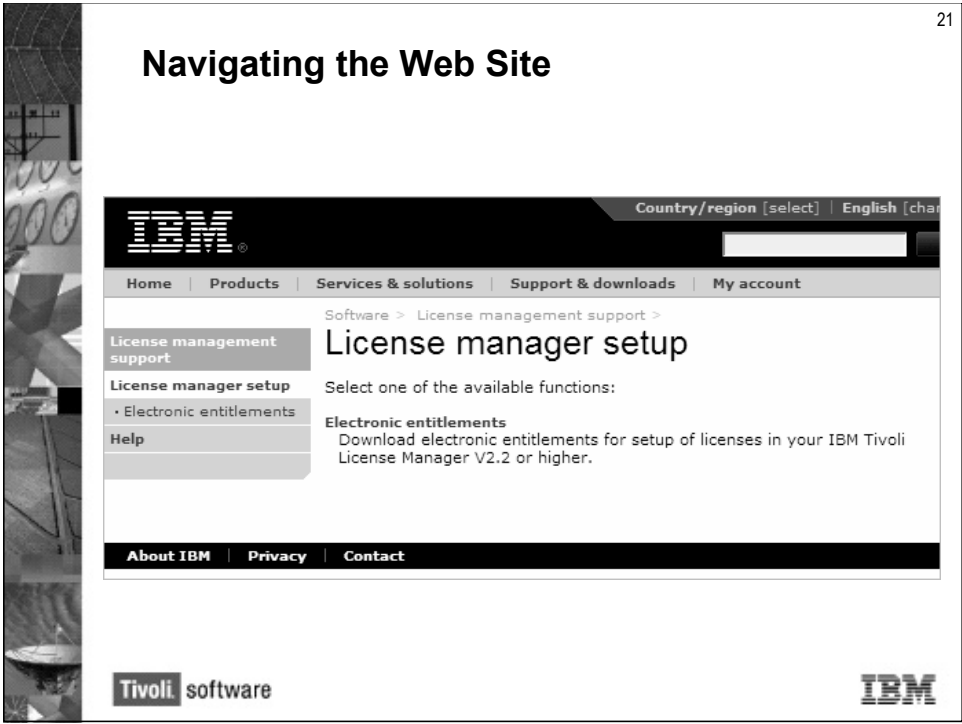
21

Navigating the Web Site

IBM®

Country/region [select] | English [cha

Home | Products | Services & solutions | Support & downloads | My account

Software > License management support >

License management support

License manager setup

• Electronic entitlements

Help

License manager setup

Select one of the available functions:

Electronic entitlements
Download electronic entitlements for setup of licenses in your IBM Tivoli License Manager V2.2 or higher.

About IBM | Privacy | Contact

Tivoli. software

IBM